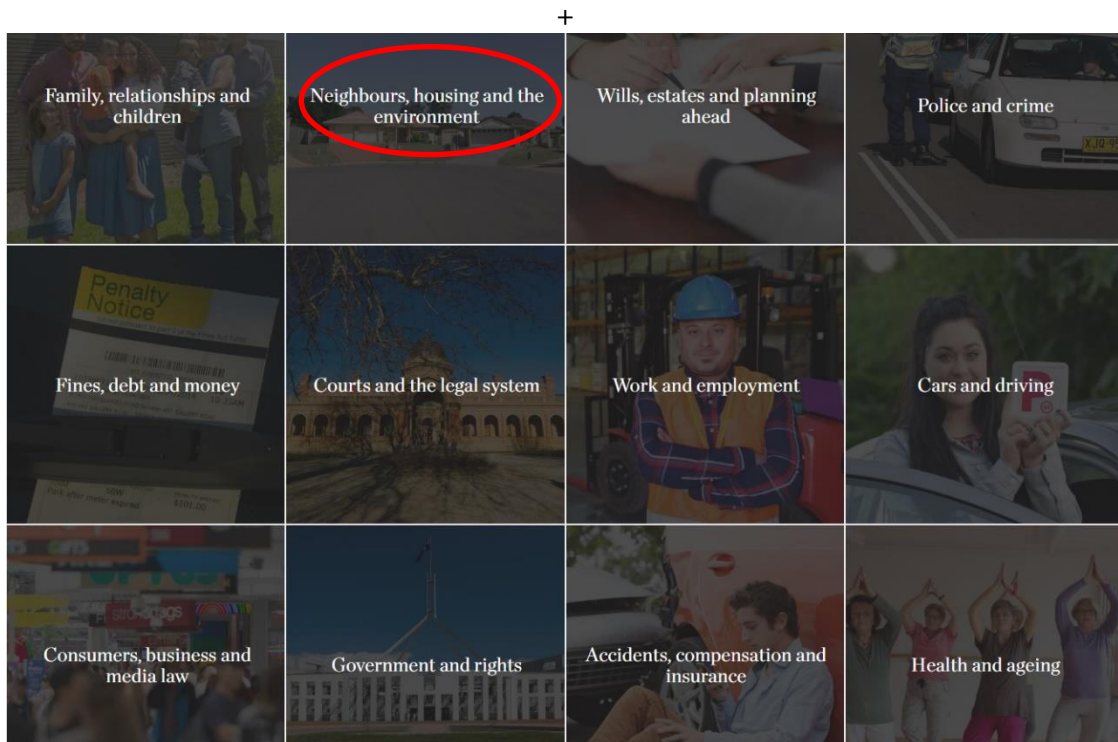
+

Family, relationships and children

Neighbours, housing and the environment

Wills, estates and planning ahead

Police and crime

Penalty Notice

Fines, debt and money

Courts and the legal system

Work and employment

Cars and driving

Consumers, business and media law

Government and rights

Accidents, compensation and insurance

Health and ageing